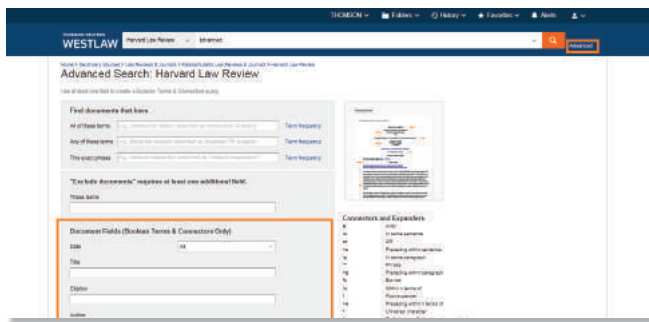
THOMSON REUTERS
WESTLAW

THOMSON | Folders | History | Favorites | Alerts

Harvard Law Review | advanced

Advanced

Search > Secondary Sources > Law Reviews & Journals > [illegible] > Harvard Law Review

Advanced Search: Harvard Law Review

Use at least one field to create a Boolean Terms & Connectors query.

Find documents that have

All of these terms | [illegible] | Term frequency

Any of these terms | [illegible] | Term frequency

This exact phrase | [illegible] | Term frequency

"Exclude documents" requires at least one additional field.

These terms

Document Fields (Boolean Terms & Connectors Only)

Date | All

Title

Citation

Author

Connectors and Expanders

& | AND
sp | In same sentence
or | OR
/s | Preceding within sentence
/p | In same paragraph
" " | Phrase
+p | Preceding within paragraph
% | But not
/n | Within n terms of
+n | Preceding within n terms of
! | Root expander
* | Universal character